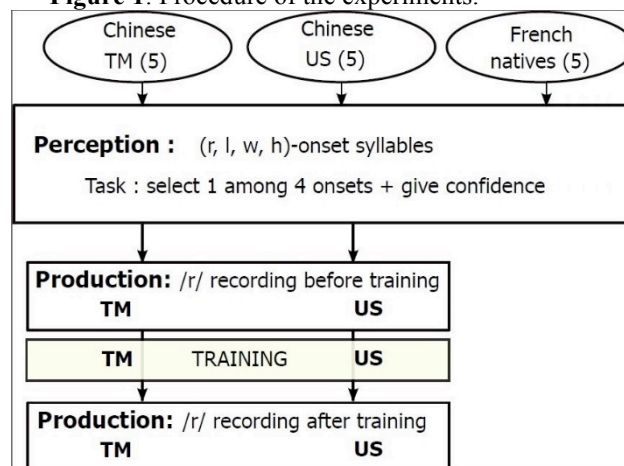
**Figure 1**: Procedure of the experiments.

Chinese TM (5)

Chinese US (5)

French natives (5)

**Perception :** (r, l, w, h)-onset syllables

Task : select 1 among 4 onsets + give confidence

**Production:** /r/ recording before training

**TM** **US**

**TM** TRAINING **US**

**Production:** /r/ recording after training

**TM** **US**